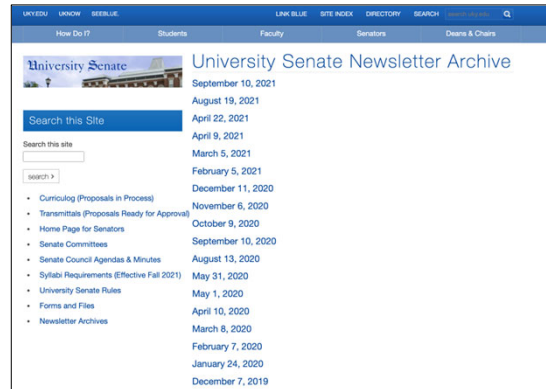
UKY.EDU UKNOW SEEBLUE. LINK BLUE SITE INDEX DIRECTORY SEARCH search uky.edu

How Do I? Students Faculty Senators Deans & Chairs

University Senate

Search this Site

Search this site

search ›

- Curriculog (Proposals in Process)
- Transmittals (Proposals Ready for Approval)
- Home Page for Senators
- Senate Committees
- Senate Council Agendas & Minutes
- Syllabi Requirements (Effective Fall 2021)
- University Senate Rules
- Forms and Files
- Newsletter Archives

University Senate Newsletter Archive

September 10, 2021
August 19, 2021
April 22, 2021
April 9, 2021
March 5, 2021
February 5, 2021
December 11, 2020
November 6, 2020
October 9, 2020
September 10, 2020
August 13, 2020
May 31, 2020
May 1, 2020
April 10, 2020
March 8, 2020
February 7, 2020
January 24, 2020
December 7, 2019